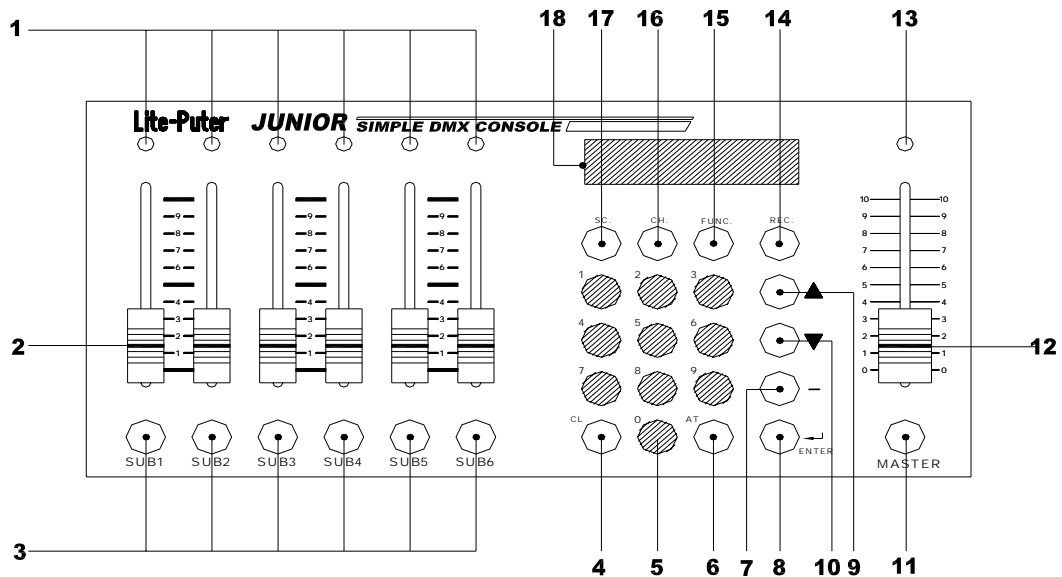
1

18 17 16 15 14 13

Lite-Puter JUNIOR SIMPLE DMX CONSOLE

9
8
7
6
4
3
2
1

9
8
7
6
4
3
2
1

9
8
7
6
4
3
2
1

SC. CH. FUNC. REC.

1 2 3

4 5 6

7 8 9

CL 0 AT

ENTER

10 10
9 9
8 8
7 7
6 6
5 5
4 4
3 3
2 2
1 1
0 0

2

12

SUB1 SUB2 SUB3 SUB4 SUB5 SUB6

MASTER

3

4 5 6 7 8 10 9 11